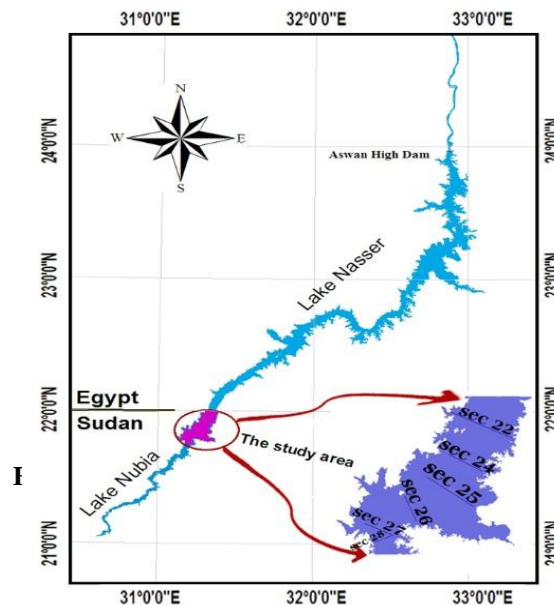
31°0'0"E
32°0'0"E
33°0'0"E

N
W
E
S

24°0'0"N
23°0'0"N
22°0'0"N
21°0'0"N

24°0'0"N
23°0'0"N
22°0'0"N
21°0'0"N

Aswan High Dam

Lake Nasser

Egypt
Sudan

The study area

Lake Nubia

sec 22
sec 24
sec 25
sec 26
sec 27
sec 28

H

31°0'0"E
32°0'0"E
33°0'0"E